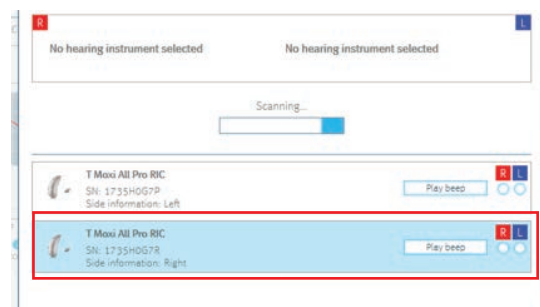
R L

No hearing instrument selected

No hearing instrument selected

Scanning...

T Moxi All Pro RIC
SN: 1735H0G7P
Side information: Left

Play beep

R L

T Moxi All Pro RIC
SN: 1735H0G7R
Side information: Right

Play beep

R L